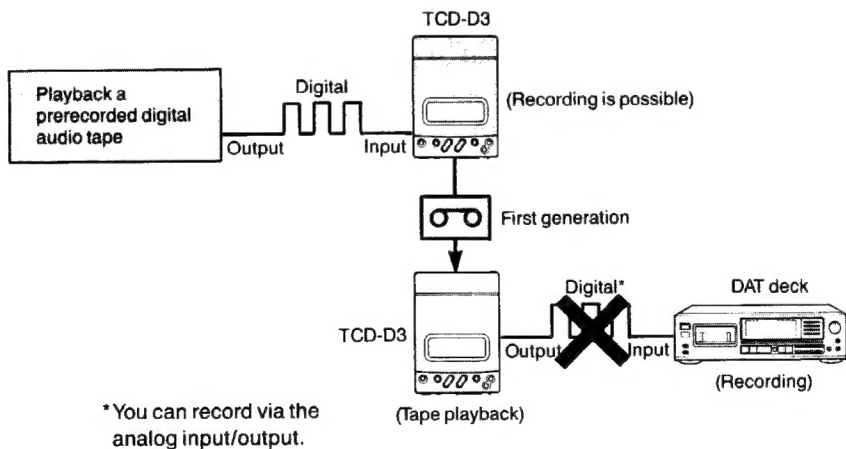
TCD-D3

Playback a prerecorded digital audio tape

Digital

Output

Input

(Recording is possible)

First generation

Digital*

DAT deck

TCD-D3

Output

Input

(Recording)

(Tape playback)

*You can record via the analog input/output.